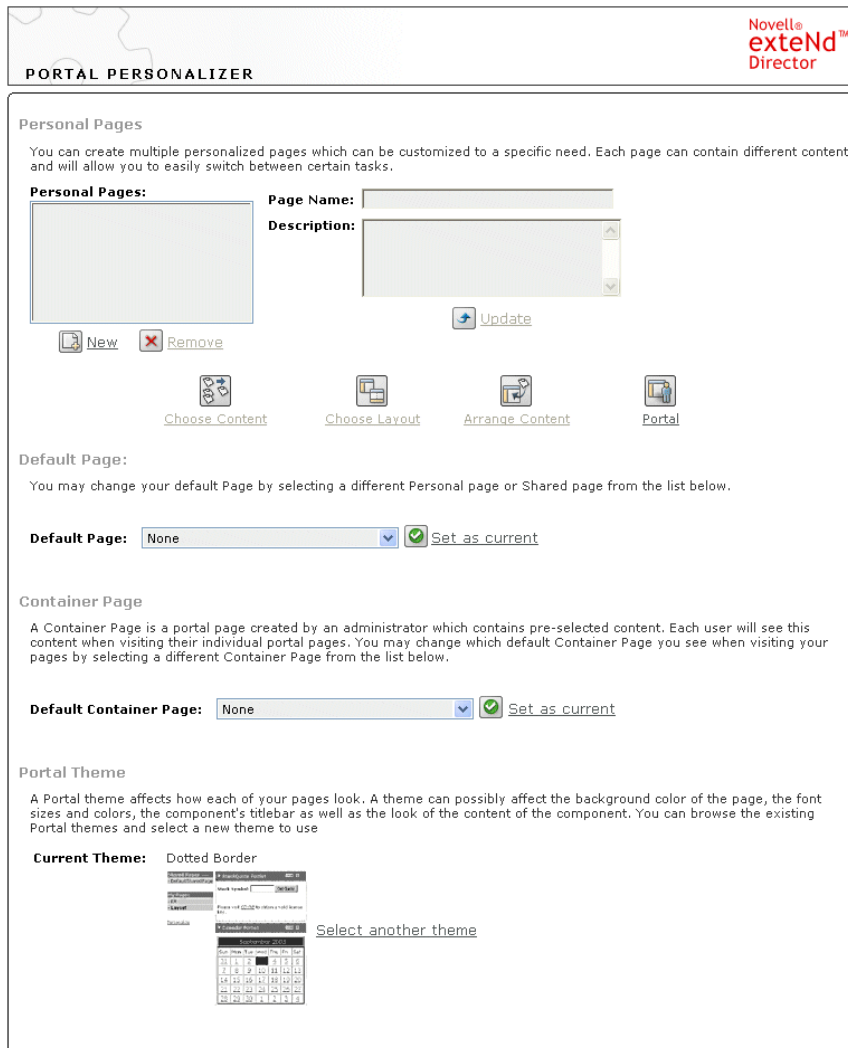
Novell®
exteNd™
Director

PORTAL PERSONALIZER

Personal Pages

You can create multiple personalized pages which can be customized to a specific need. Each page can contain different content and will allow you to easily switch between certain tasks.

Personal Pages:

Page Name:

Description:

Update

New Remove

Choose Content Choose Layout Arrange Content Portal

Default Page:

You may change your default Page by selecting a different Personal page or Shared page from the list below.

Default Page: None Set as current

Container Page

A Container Page is a portal page created by an administrator which contains pre-selected content. Each user will see this content when visiting their individual portal pages. You may change which default Container Page you see when visiting your pages by selecting a different Container Page from the list below.

Default Container Page: None Set as current

Portal Theme

A Portal theme affects how each of your pages look. A theme can possibly affect the background color of the page, the font sizes and colors, the component's titlebar as well as the look of the content of the component. You can browse the existing Portal themes and select a new theme to use

Current Theme: Dotted Border

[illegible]

Select another theme